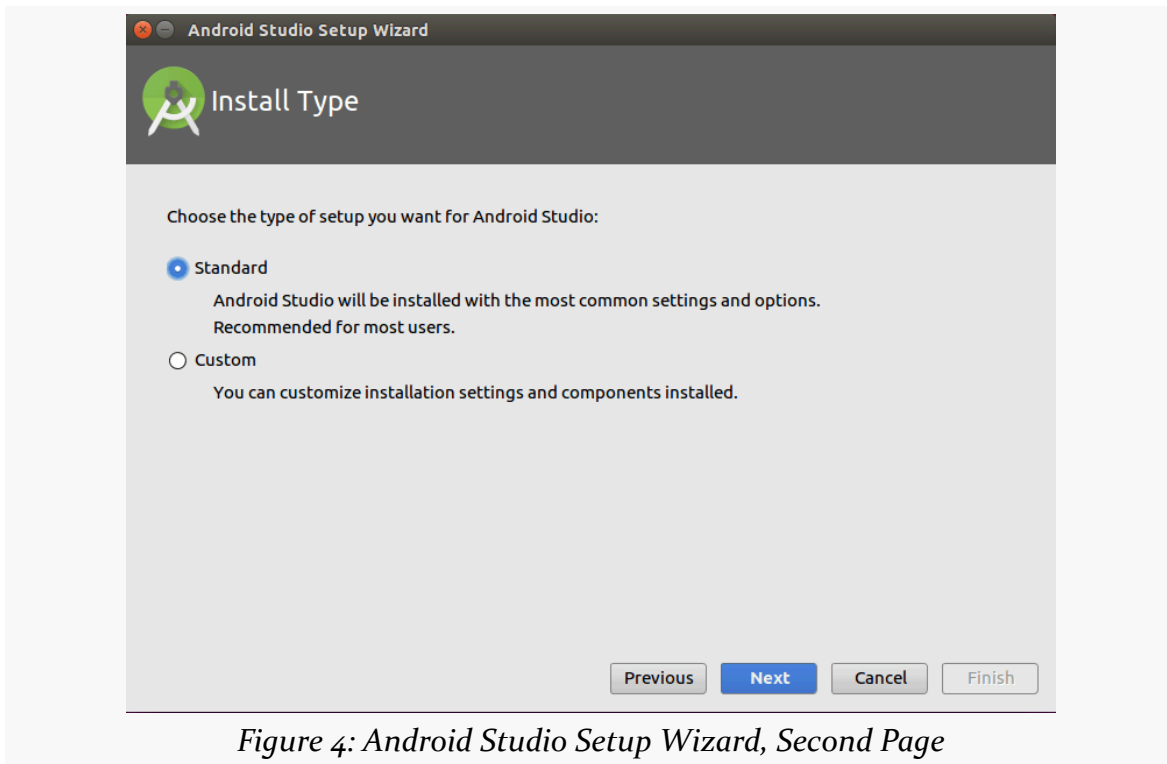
Android Studio Setup Wizard

Install Type

Choose the type of setup you want for Android Studio:

Standard

Android Studio will be installed with the most common settings and options.
Recommended for most users.

Custom

You can customize installation settings and components installed.

Previous Next Cancel Finish

Figure 4: Android Studio Setup Wizard, Second Page